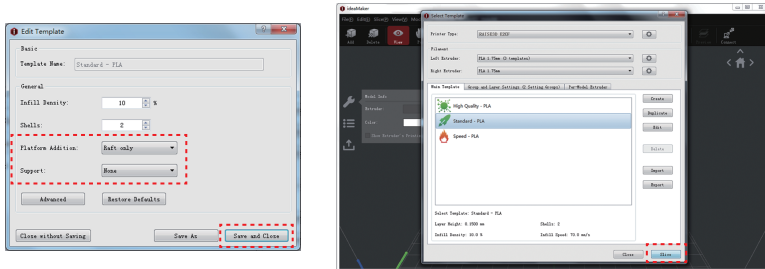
Edit Template

Basic

Template Name: Standard - PLA

General

Infill Density: 10 %

Shells: 2

Platform Addition: Raft only

Support: None

Advanced

Restore Defaults

Close without Saving

Save As

Save and Close

ideaMaker

File(F) Edit(E) View(V) Model(M) Help(H)

Add

Delete

Select Template

Printer Type: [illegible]

Filament

Left Extruder: PLA 1.75mm (3 templates)

Right Extruder: PLA 1.75mm

Main Template

Group and Layer Settings (0 Setting Groups)

Per-Model Extruder

High Quality - PLA

Standard - PLA

Speed - PLA

Create

Duplicate

Edit

Delete

Import

Export

Select Template: Standard - PLA

Layer Height: 0.2500 mm

Shells: 2

Infill Density: 10.0 %

Infill Speed: 70.0 mm/s

Close

Slice

Model Sett

Extruder

Color

Show Extruder's Previe

Connect